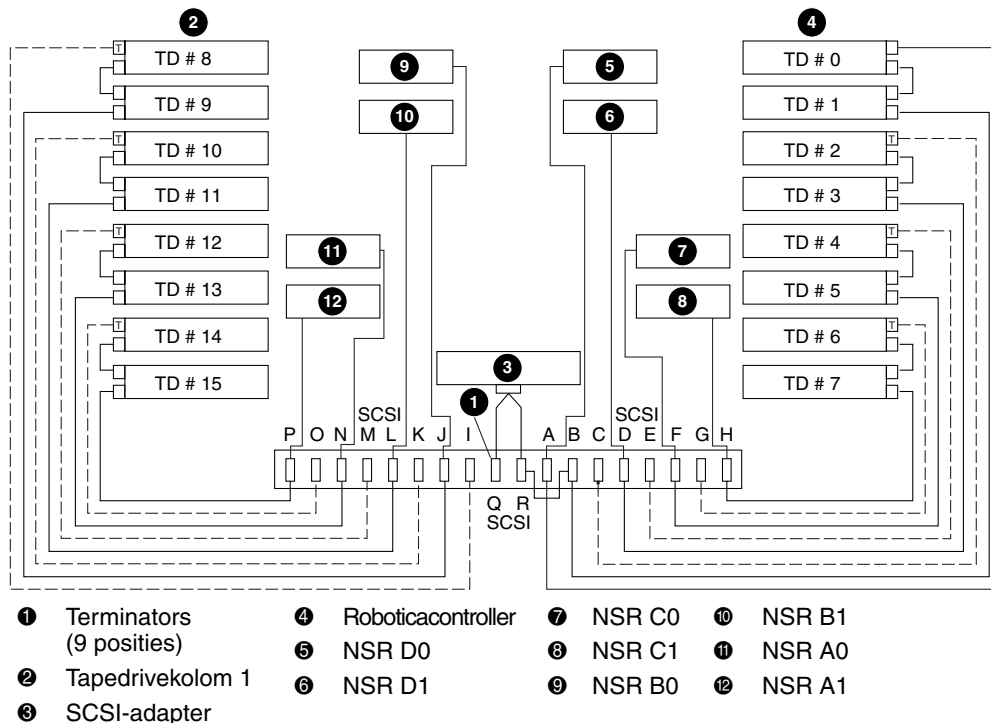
2
4
T TD # 8
TD # 9
T TD # 10
TD # 11
T TD # 12
TD # 13
T TD # 14
TD # 15
9
10
11
12
5
6
7
8
3
1
TD # 0
TD # 1
TD # 2 T
TD # 3
TD # 4 T
TD # 5
TD # 6 T
TD # 7
SCSI
P O N M L K J I
SCSI
A B C D E F G H
Q R
SCSI

❶ Terminators (9 posities)
❷ Tapedrivekolom 1
❸ SCSI-adapter
❹ Roboticacontroller
❺ NSR D0
❻ NSR D1
❼ NSR C0
❽ NSR C1
❾ NSR B0
❿ NSR B1
⓫ NSR A0
⓬ NSR A1